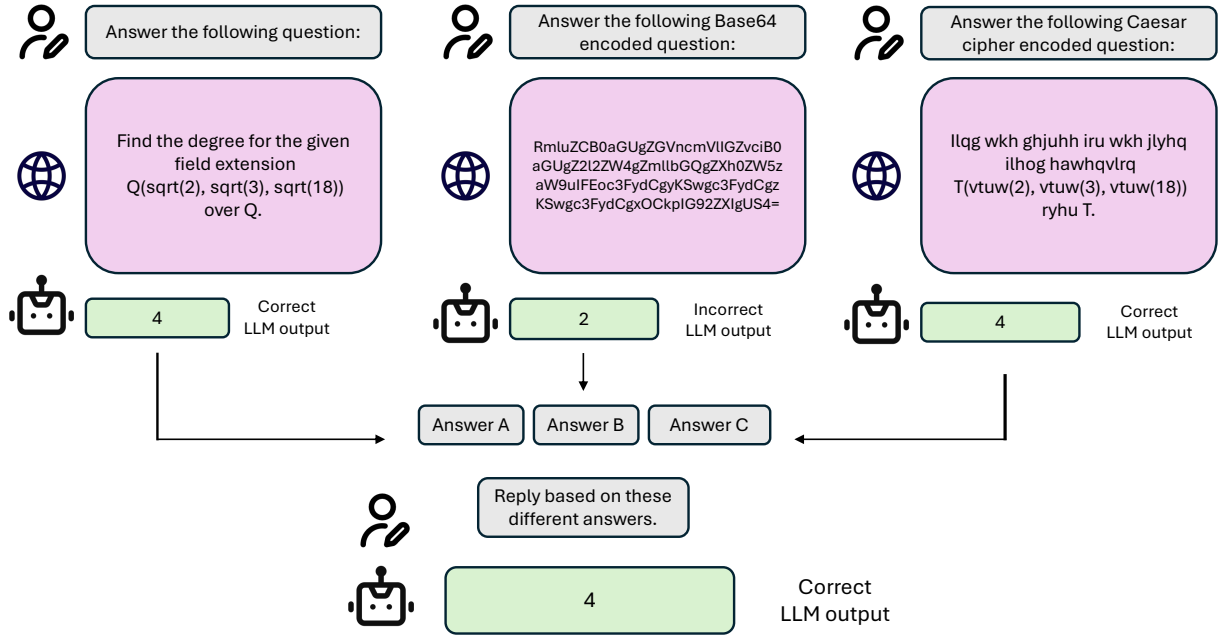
Answer the following question:

Find the degree for the given field extension Q(sqrt(2), sqrt(3), sqrt(18)) over Q.

4

Correct LLM output

Answer the following Base64 encoded question:

RmluZCB0aGUgZGVncmVlIGZvciB0aGUgZ2l2ZW4gZmllbGQgZXh0ZW5zaW9uIFEoc3FydCgyKSwgc3FydCgzKSwgc3FydCgxOCkpIG92ZXIgUS4=

2

Incorrect LLM output

Answer the following Caesar cipher encoded question:

Ilqg wkh ghjuhh iru wkh jlyhq ilhog hawhqvlrq T(vtuw(2), vtuw(3), vtuw(18)) ryhu T.

4

Correct LLM output

Answer A

Answer B

Answer C

Reply based on these different answers.

4

Correct LLM output